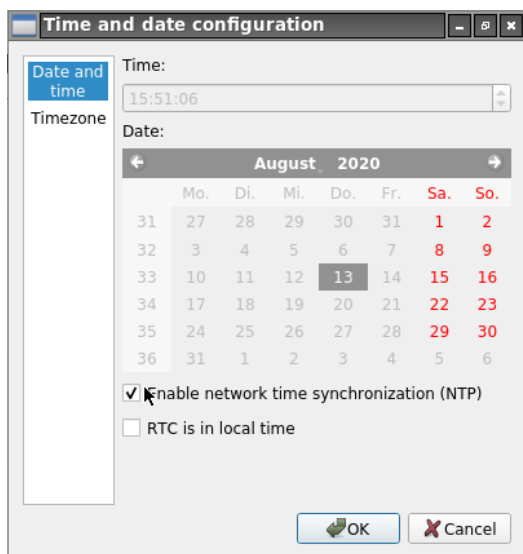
Time and date configuration

Date and time
Timezone

Time:
15:51:06
Date:
August 2020

|  | Mo. | Di. | Mi. | Do. | Fr. | Sa. | So. |
|---|---|---|---|---|---|---|---|
| 31 | 27 | 28 | 29 | 30 | 31 | 1 | 2 |
| 32 | 3 | 4 | 5 | 6 | 7 | 8 | 9 |
| 33 | 10 | 11 | 12 | 13 | 14 | 15 | 16 |
| 34 | 17 | 18 | 19 | 20 | 21 | 22 | 23 |
| 35 | 24 | 25 | 26 | 27 | 28 | 29 | 30 |
| 36 | 31 | 1 | 2 | 3 | 4 | 5 | 6 |

✓ Enable network time synchronization (NTP)
RTC is in local time

OK
Cancel